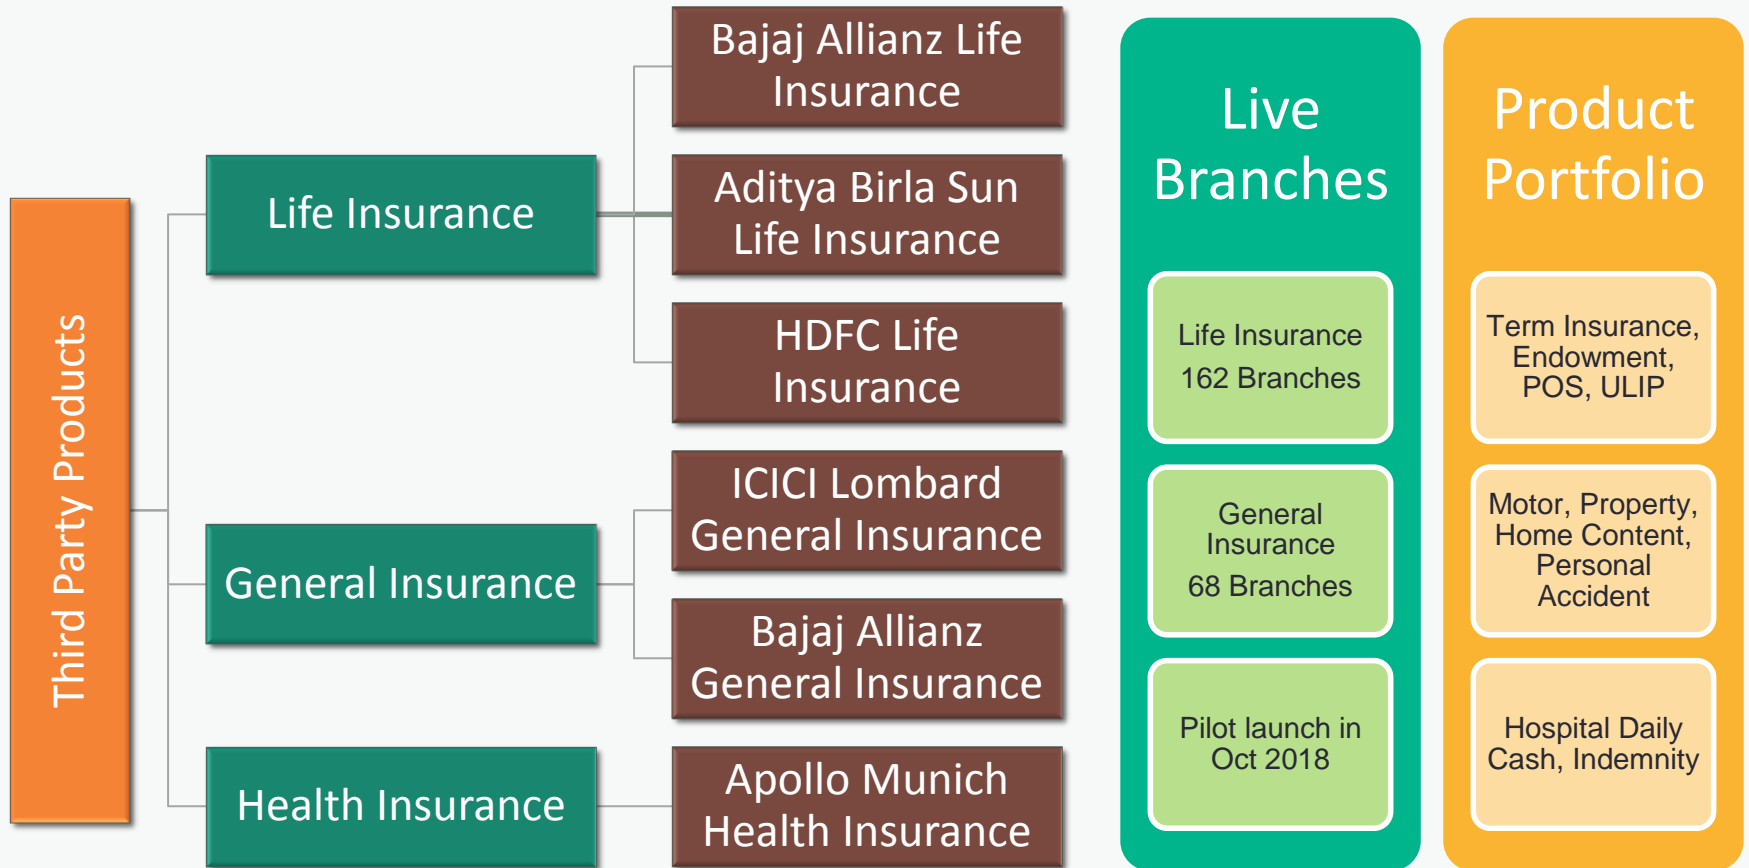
Third Party Products

Life Insurance

Bajaj Allianz Life Insurance

Aditya Birla Sun Life Insurance

HDFC Life Insurance

General Insurance

ICICI Lombard General Insurance

Bajaj Allianz General Insurance

Health Insurance

Apollo Munich Health Insurance

Live Branches

Life Insurance
162 Branches

General Insurance
68 Branches

Pilot launch in Oct 2018

Product Portfolio

Term Insurance, Endowment, POS, ULIP

Motor, Property, Home Content, Personal Accident

Hospital Daily Cash, Indemnity